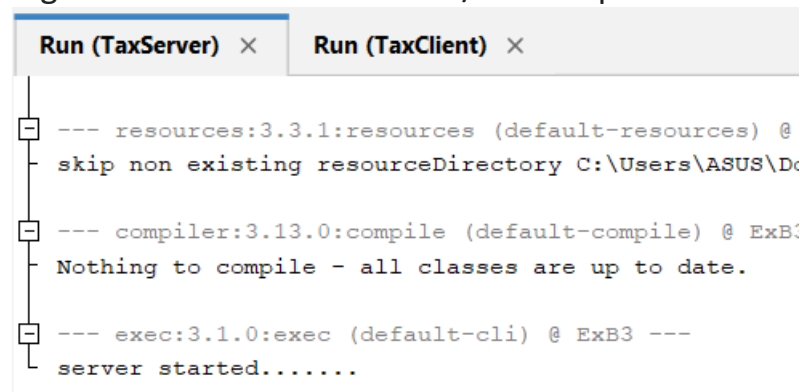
Run (TaxServer) ×    Run (TaxClient) ×

--- resources:3.3.1:resources (default-resources) @
skip non existing resourceDirectory C:\Users\ASUS\Do

--- compiler:3.13.0:compile (default-compile) @ ExB3
Nothing to compile - all classes are up to date.

--- exec:3.1.0:exec (default-cli) @ ExB3 ---
server started.......